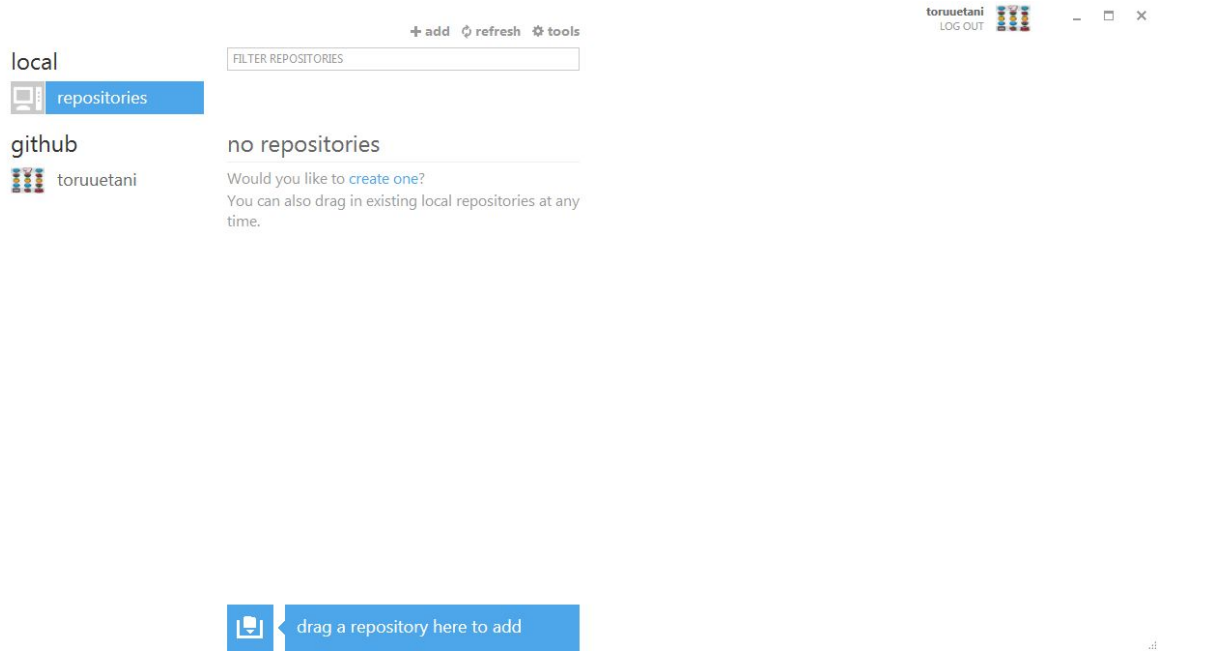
+ add ⟳ refresh ⚙ tools

toruuetani
LOG OUT

local

repositories

github

toruuetani

FILTER REPOSITORIES

no repositories

Would you like to create one?
You can also drag in existing local repositories at any time.

drag a repository here to add